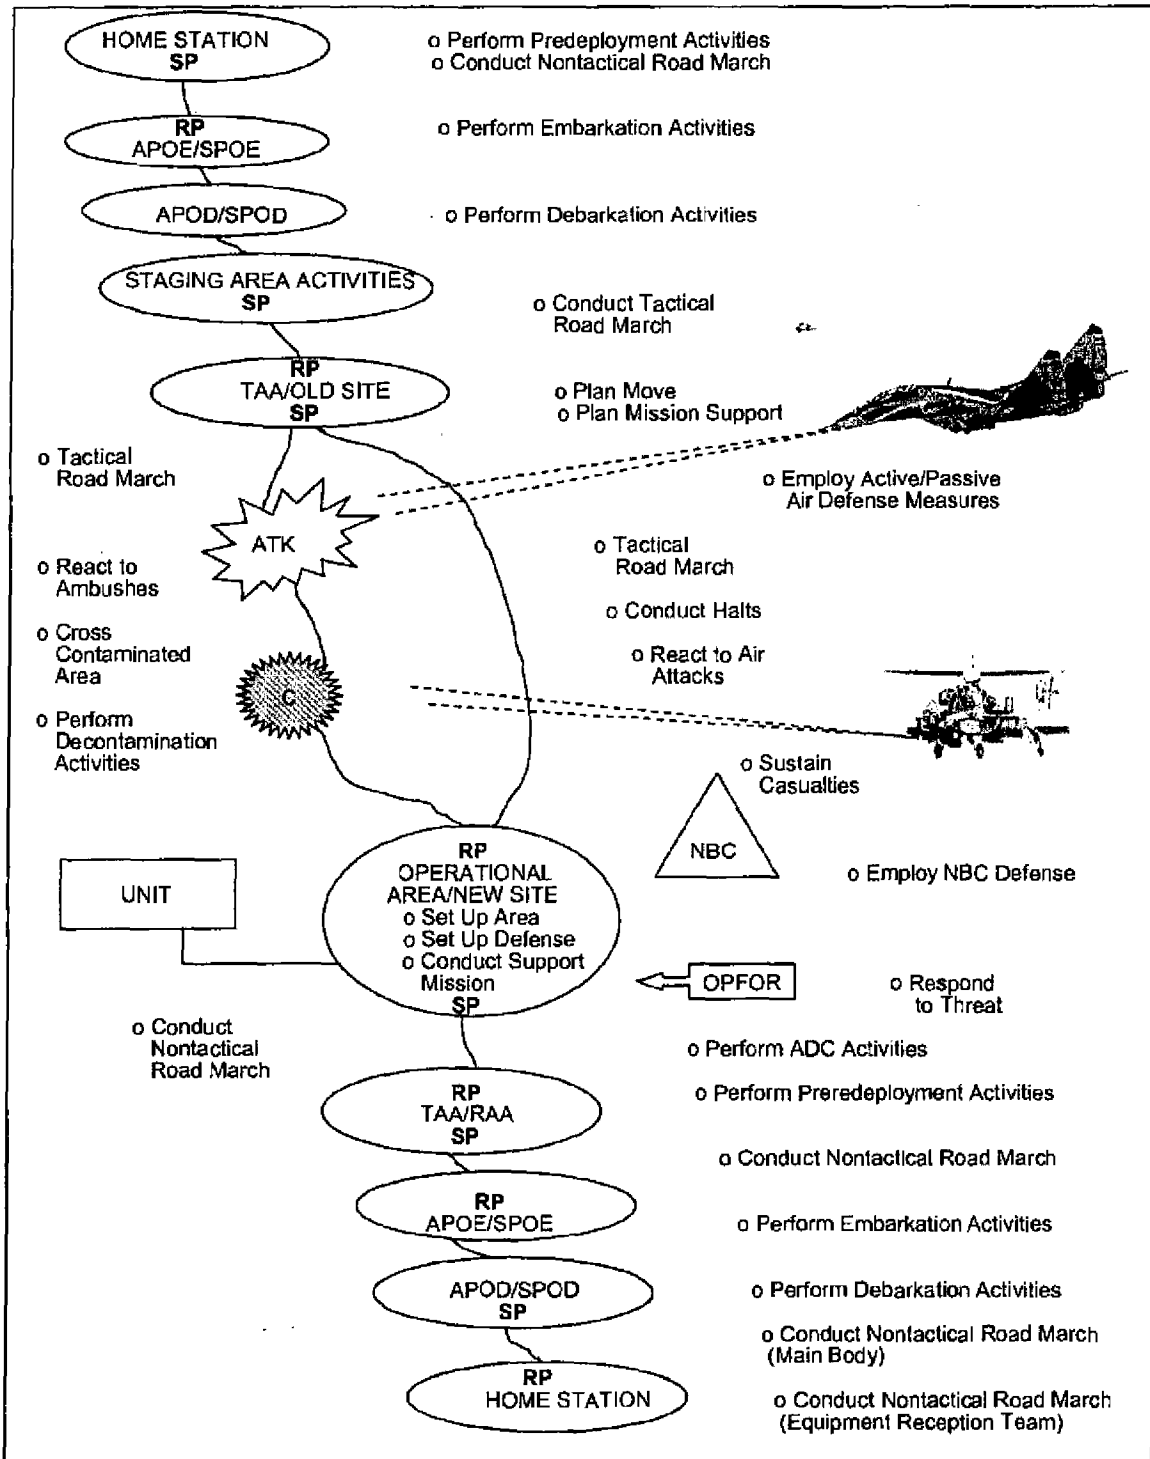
HOME STATION
SP

o Perform Predeployment Activities
o Conduct Nontactical Road March

RP
APOE/SPOE

o Perform Embarkation Activities

APOD/SPOD

o Perform Debarkation Activities

STAGING AREA ACTIVITIES
SP

o Conduct Tactical Road March

RP
TAA/OLD SITE
SP

o Plan Move
o Plan Mission Support

o Tactical Road March

o Employ Active/Passive Air Defense Measures

ATK

o React to Ambushes

o Tactical Road March

o Conduct Halts

o Cross Contaminated Area

C

o React to Air Attacks

o Perform Decontamination Activities

o Sustain Casualties

NBC

o Employ NBC Defense

UNIT

RP
OPERATIONAL AREA/NEW SITE
o Set Up Area
o Set Up Defense
o Conduct Support Mission
SP

OPFOR

o Respond to Threat

o Conduct Nontactical Road March

o Perform ADC Activities

o Perform Preredeployment Activities

RP
TAA/RAA
SP

o Conduct Nontactical Road March

RP
APOE/SPOE

o Perform Embarkation Activities

APOD/SPOD
SP

o Perform Debarkation Activities

o Conduct Nontactical Road March (Main Body)

RP
HOME STATION

o Conduct Nontactical Road March (Equipment Reception Team)